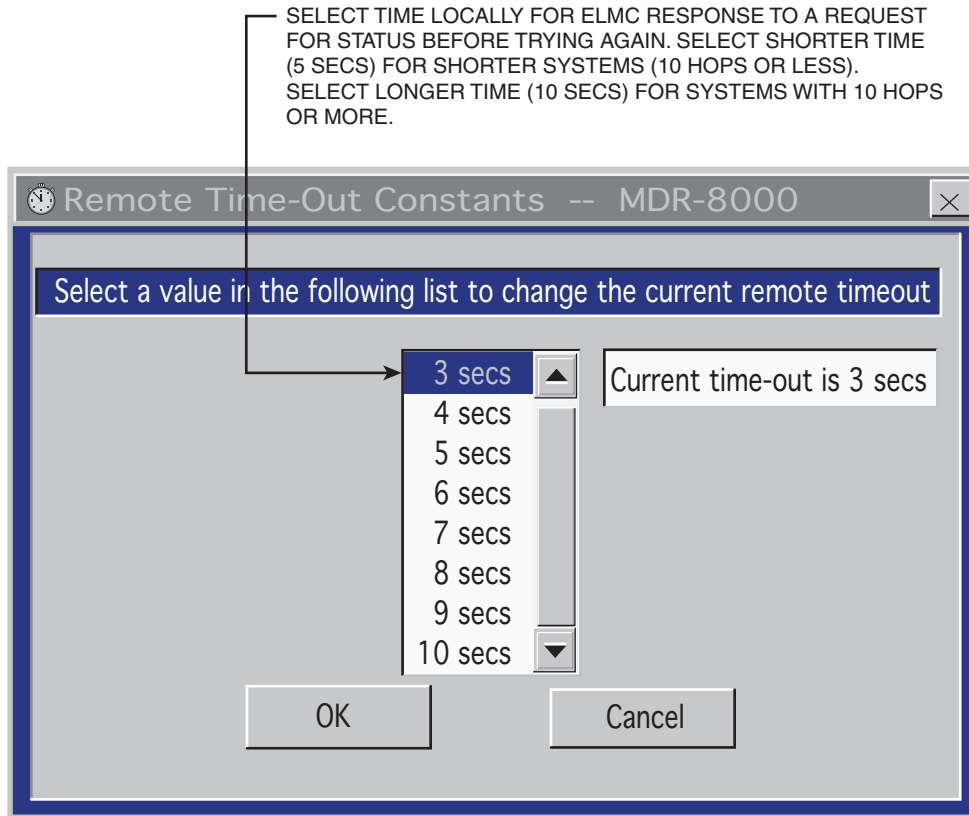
SELECT TIME LOCALLY FOR ELMC RESPONSE TO A REQUEST FOR STATUS BEFORE TRYING AGAIN. SELECT SHORTER TIME (5 SECS) FOR SHORTER SYSTEMS (10 HOPS OR LESS). SELECT LONGER TIME (10 SECS) FOR SYSTEMS WITH 10 HOPS OR MORE.

Remote Time-Out Constants -- MDR-8000

Select a value in the following list to change the current remote timeout

3 secs
4 secs
5 secs
6 secs
7 secs
8 secs
9 secs
10 secs

Current time-out is 3 secs

OK

Cancel